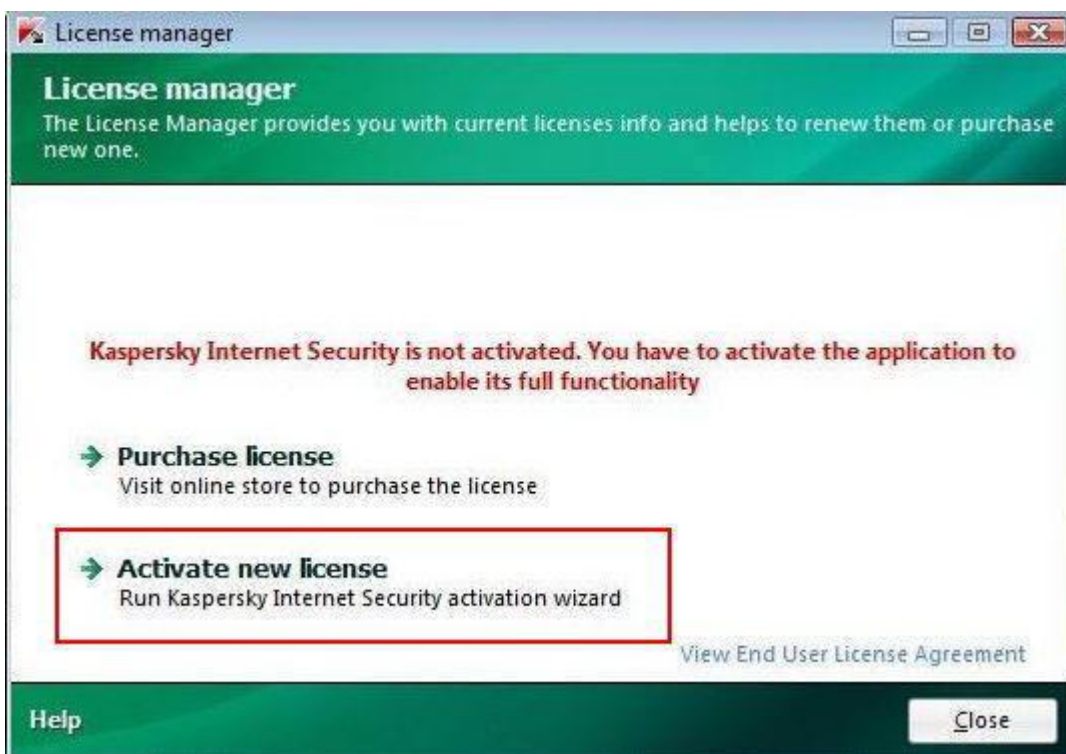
License manager

License manager
The License Manager provides you with current licenses info and helps to renew them or purchase new one.

Kaspersky Internet Security is not activated. You have to activate the application to enable its full functionality

Purchase license
Visit online store to purchase the license

Activate new license
Run Kaspersky Internet Security activation wizard

View End User License Agreement

Help

Close